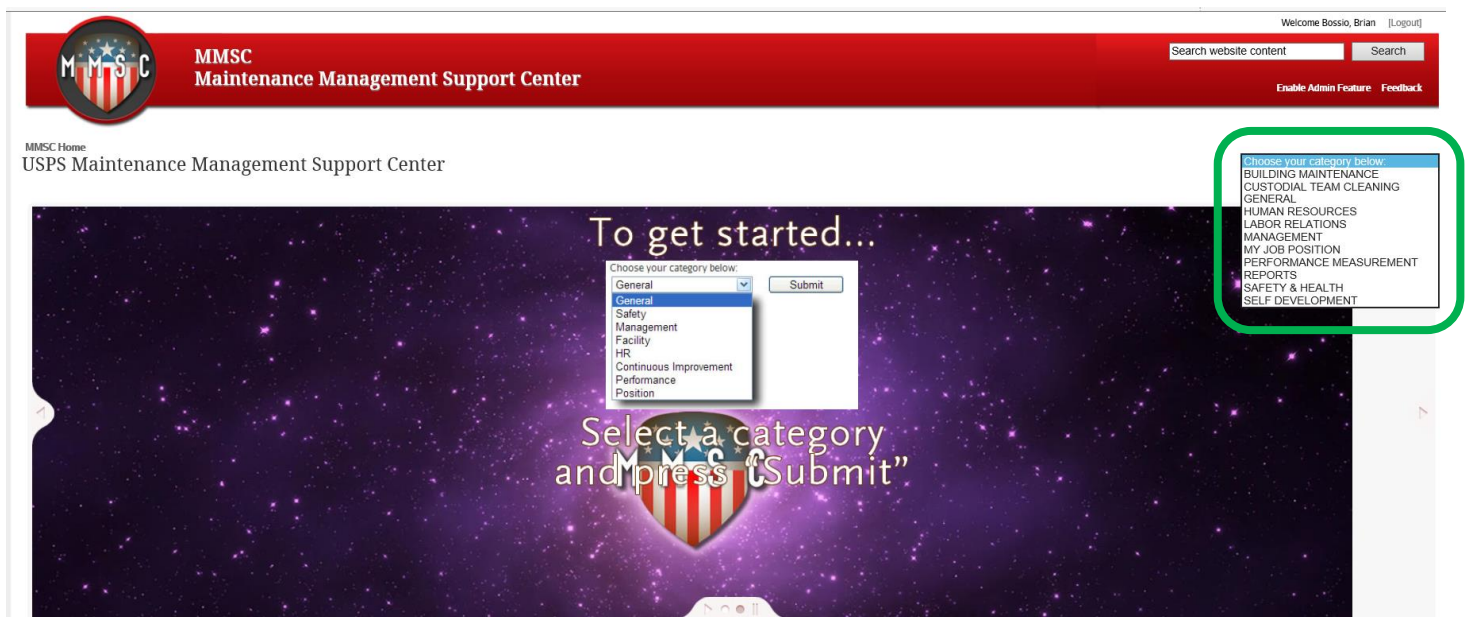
Welcome Bossio, Brian [Logout]

M M S C

MMSC
Maintenance Management Support Center

Search website content
Search

Enable Admin Feature Feedback

MMSC Home
USPS Maintenance Management Support Center

Choose your category below:
BUILDING MAINTENANCE
CUSTODIAL TEAM CLEANING
GENERAL
HUMAN RESOURCES
LABOR RELATIONS
MANAGEMENT
MY JOB POSITION
PERFORMANCE MEASUREMENT
REPORTS
SAFETY & HEALTH
SELF DEVELOPMENT

To get started...

Choose your category below:
General
Submit
General
Safety
Management
Facility
HR
Continuous Improvement
Performance
Position

Select a category and press "Submit"

M M S C